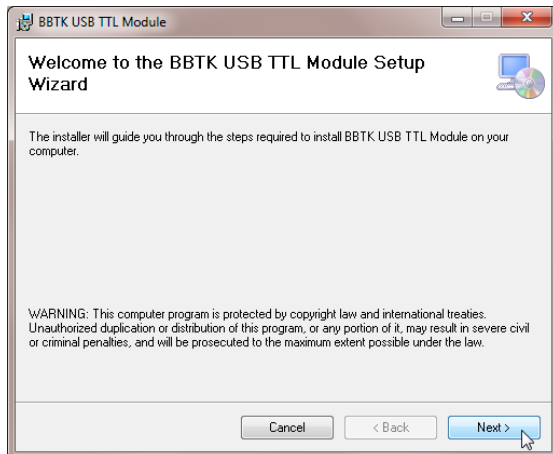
BBTK USB TTL Module

Welcome to the BBTK USB TTL Module Setup Wizard

The installer will guide you through the steps required to install BBTK USB TTL Module on your computer.

WARNING: This computer program is protected by copyright law and international treaties. Unauthorized duplication or distribution of this program, or any portion of it, may result in severe civil or criminal penalties, and will be prosecuted to the maximum extent possible under the law.

Cancel
< Back
Next >